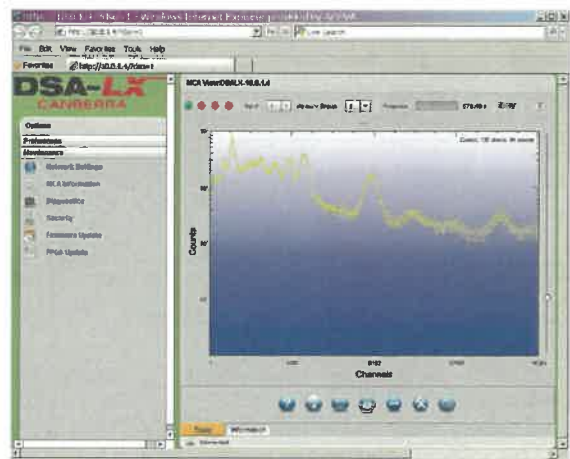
http://10.0.1.4/ - Windows Internet Explorer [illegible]

http://10.0.1.4/ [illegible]

Live Search

File Edit View Favorites Tools Help

Favorites http://10.0.1.4/frame1

DSA-LX
CANBERRA

Options
Preferences
Maintenance

Network Settings
MCA Information
Diagnostics
Security
Firmware Update
FPGA Update

MCA View/DSA-LX-10.0.1.4

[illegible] 578.40 s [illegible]

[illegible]

Counts

Channels

8192

Done